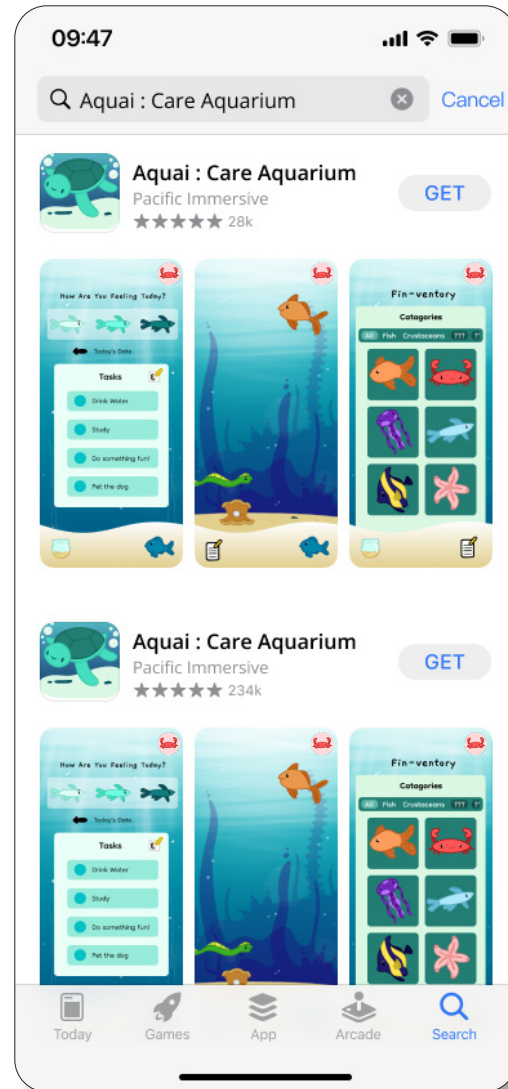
09:47

Aquai : Care Aquarium

Cancel

Aquai : Care Aquarium
Pacific Immersive
★★★★★ 28k

GET

How Are You Feeling Today?

Today's Date

Tasks

Drink Water

Study

Do something fun!

Pet the dog

Fin-ventory

Catogories

All Fish Crustaceans ??? ?

Aquai : Care Aquarium
Pacific Immersive
★★★★★ 234k

GET

How Are You Feeling Today?

Today's Date

Tasks

Drink Water

Study

Do something fun!

Pet the dog

Fin-ventory

Catogories

All Fish Crustaceans ??? ?

Today

Games

App

Arcade

Search